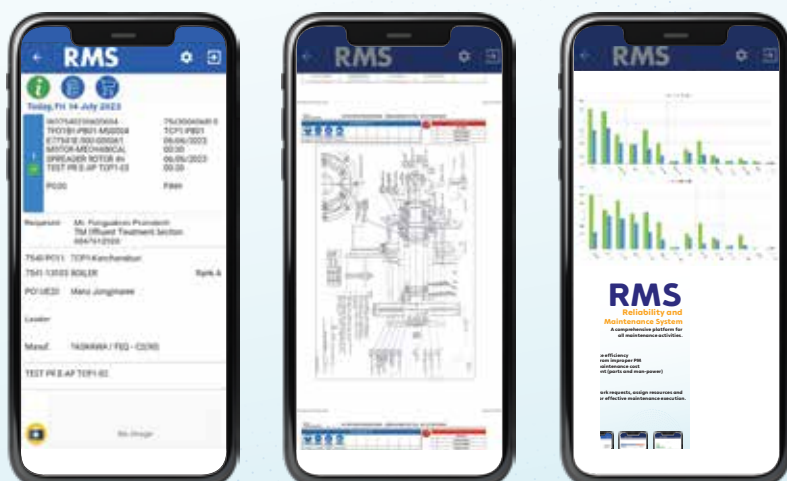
RMS

Today, Fri 14 July 2023

0617540336005614 - TPO1B1-PB01-M0004 E77541E-500-0002A1 MOTOR-MECHANICAL SPREADER ROTOR #N TEST PR E-AP TOP1-03

75630040661 0 TCP1-PB01 06/06/2023 00:00 06/06/2023 00:00

P0.00

Finish

Recipient: Mr. Pongsakron Pramdech TM Effluent Treatment Section 0847612020

7540-PO11 TCP1-Kanchanaburi

7541-13103 BOILER

Rank A

PO/UE20 Mana Jongmanee

Leader

Manuf. TADKAWA / FEQ - C0/X0

TEST PR E-AP TOP1-02

No image

RMS

RMS

RMS

Reliability and Maintenance System

A comprehensive platform for all maintenance activities.

e efficiency
rom improper PM
aintenance cost
t (parts and man-power)

ork requests, assign resources and
r effective maintenance execution.